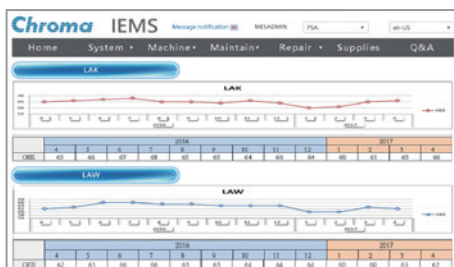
Chroma IEMS Message notification MESADMIN PSA en-US

Home System ▾ Machine ▾ Maintain ▾ Repair ▾ Supplies Q&A

LAK

LAK

| | 2016 | | | | | | | | | 2017 | | | |
|---|---|---|---|---|---|---|---|---|---|---|---|---|---|
| | 4 | 5 | 6 | 7 | 8 | 9 | 10 | 11 | 12 | 1 | 2 | 3 | 4 |
| OEE | 65 | 66 | 67 | 68 | 65 | 65 | 64 | 65 | 64 | 60 | 65 | 65 | 66 |

LAW

LAW

| | 2016 | | | | | | | | | 2017 | | | |
|---|---|---|---|---|---|---|---|---|---|---|---|---|---|
| | 4 | 5 | 6 | 7 | 8 | 9 | 10 | 11 | 12 | 1 | 2 | 3 | 4 |
| OEE | 62 | 63 | 66 | 66 | 65 | 65 | 64 | 63 | 63 | 60 | 60 | 63 | 62 |